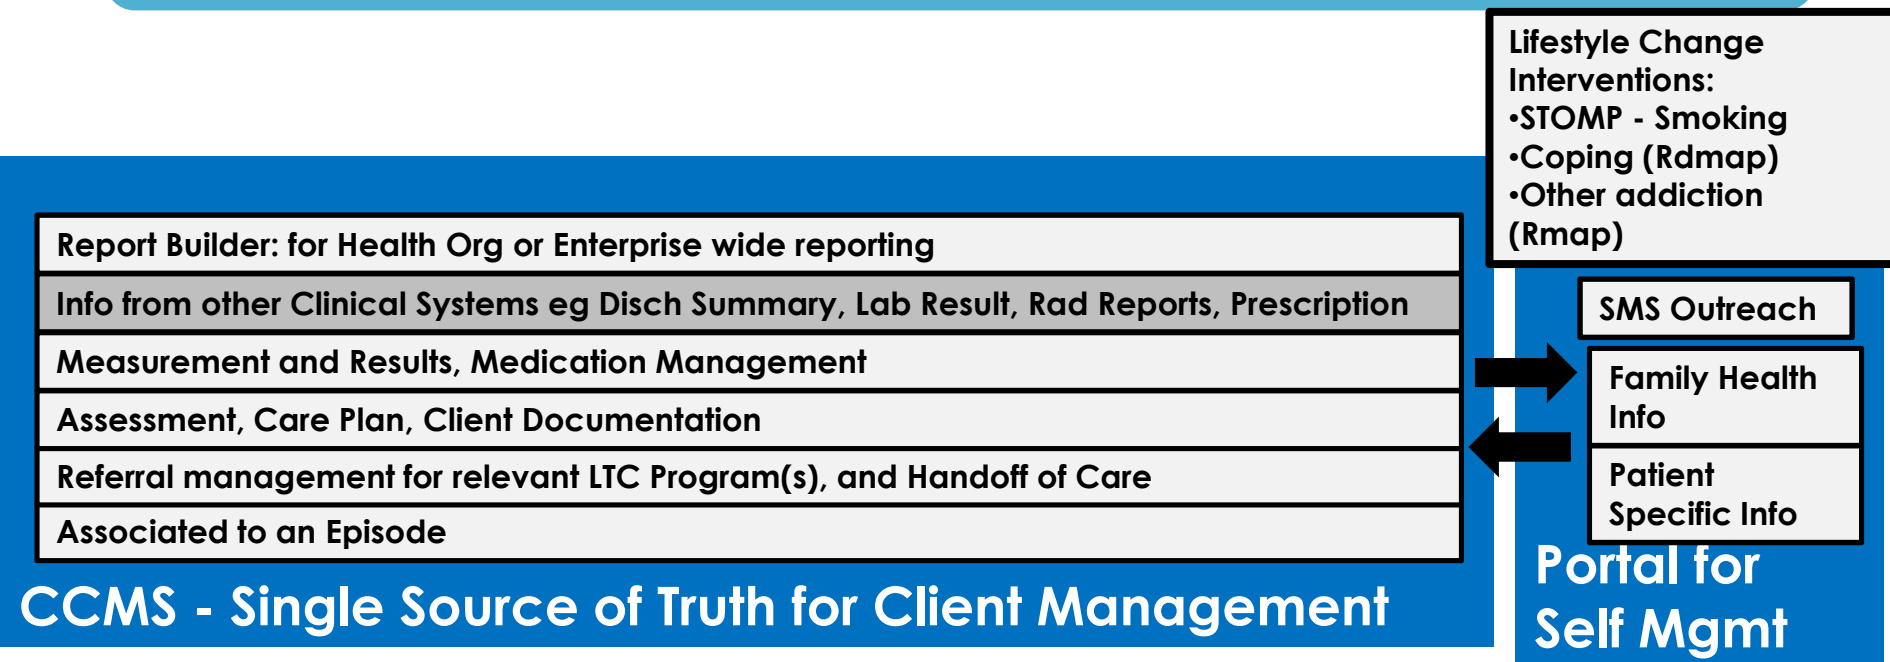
Lifestyle Change Interventions:
•STOMP - Smoking
•Coping (Rdmap)
•Other addiction (Rmap)

Report Builder: for Health Org or Enterprise wide reporting

Info from other Clinical Systems eg Disch Summary, Lab Result, Rad Reports, Prescription

Measurement and Results, Medication Management

Assessment, Care Plan, Client Documentation

Referral management for relevant LTC Program(s), and Handoff of Care

Associated to an Episode

CCMS - Single Source of Truth for Client Management

SMS Outreach

Family Health Info

Patient Specific Info

Portal for Self Mgmt